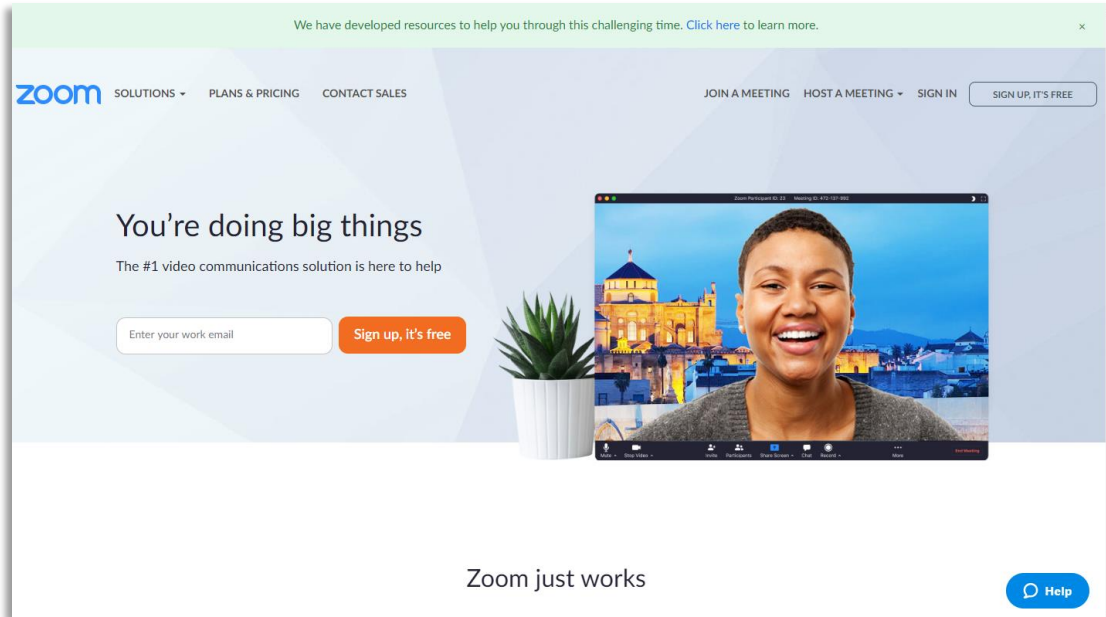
We have developed resources to help you through this challenging time. Click here to learn more.

×

zoom SOLUTIONS ▾ PLANS & PRICING CONTACT SALES

JOIN A MEETING HOST A MEETING ▾ SIGN IN SIGN UP, IT'S FREE

You're doing big things

The #1 video communications solution is here to help

Enter your work email

Sign up, it's free

Zoom Participant ID: 23 Meeting ID: 472-137-960

Mute Stop Video Invite Participants Share Screen Chat Record More End Meeting

Zoom just works

Help